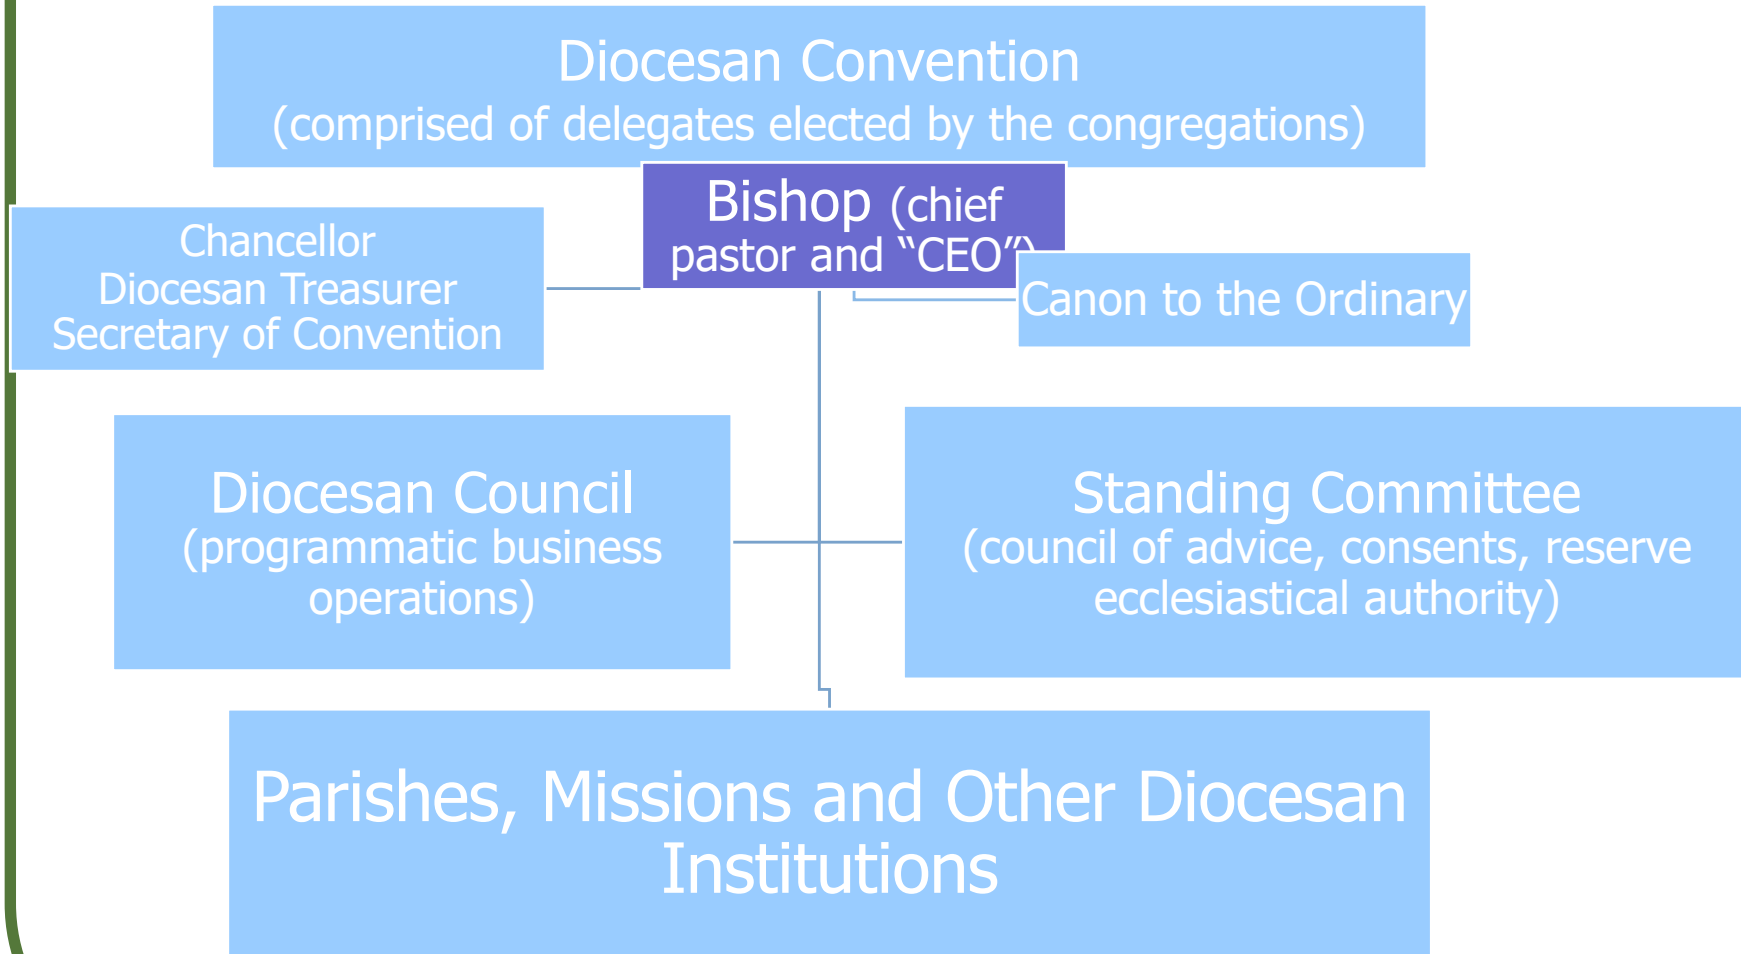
Diocesan Convention
(comprised of delegates elected by the congregations)

Bishop (chief pastor and "CEO")

Chancellor
Diocesan Treasurer
Secretary of Convention

Canon to the Ordinary

Diocesan Council
(programmatic business operations)

Standing Committee
(council of advice, consents, reserve ecclesiastical authority)

Parishes, Missions and Other Diocesan Institutions